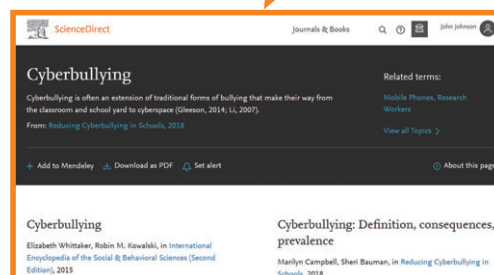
ScienceDirect

Journals & Books

John Johnson

Cyberbullying

Cyberbullying is often an extension of traditional forms of bullying that make their way from the classroom and school yard to cyberspace (Gleeson, 2014; Li, 2007).

From: Reducing Cyberbullying in Schools, 2018

Related terms:

Mobile Phones, Research Workers

View all Topics >

+ Add to Mendeley

Download as PDF

Set alert

About this page

Cyberbullying

Elizabeth Whittaker, Robin M. Kowalski, in International Encyclopedia of the Social & Behavioral Sciences (Second Edition), 2015

Cyberbullying: Definition, consequences, prevalence

Marilyn Campbell, Sheri Bauman, in Reducing Cyberbullying in Schools, 2018